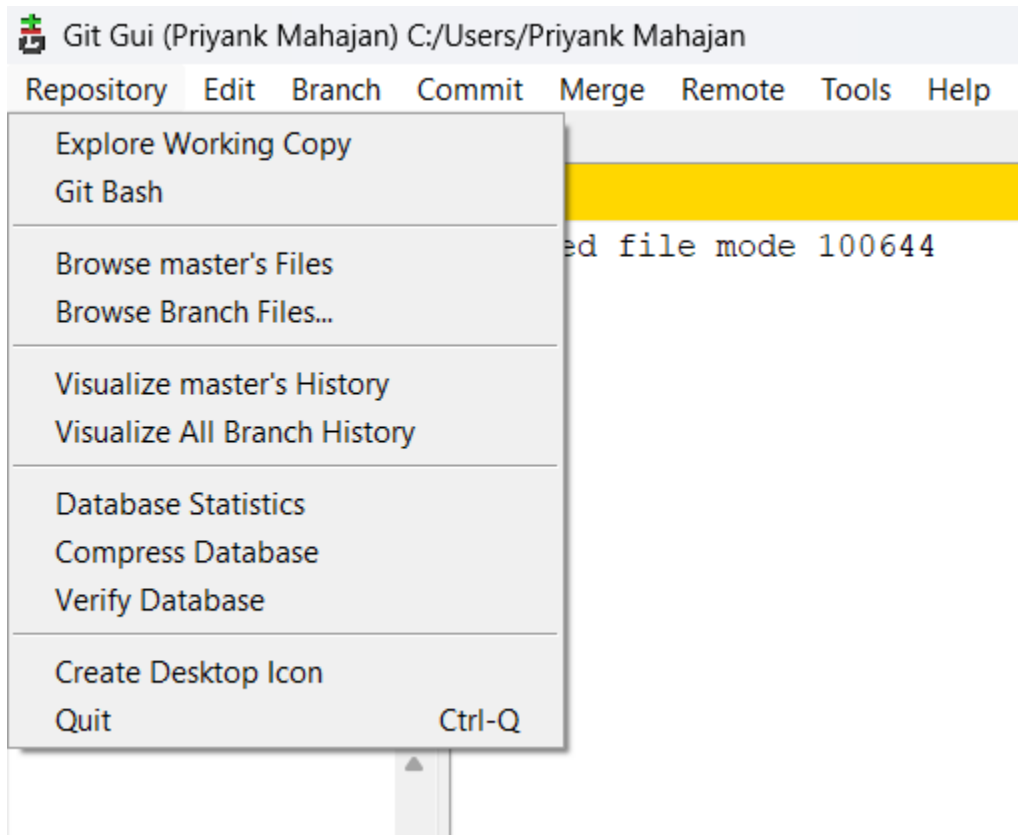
Git Gui (Priyank Mahajan) C:/Users/Priyank Mahajan

Repository Edit Branch Commit Merge Remote Tools Help

Explore Working Copy
Git Bash

Browse master's Files
Browse Branch Files...

Visualize master's History
Visualize All Branch History

Database Statistics
Compress Database
Verify Database

Create Desktop Icon
Quit Ctrl-Q

ed file mode 100644